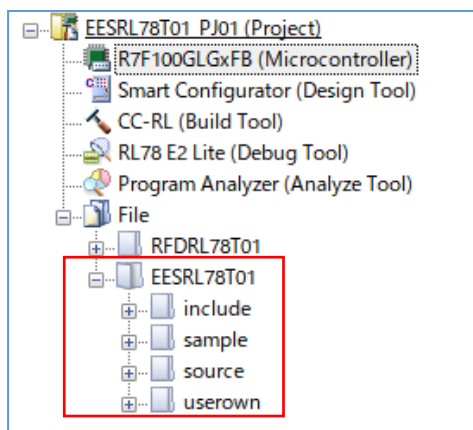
EESRL78T01_PJ01 (Project)
R7F100GLGxFB (Microcontroller)
Smart Configurator (Design Tool)
CC-RL (Build Tool)
RL78 E2 Lite (Debug Tool)
Program Analyzer (Analyze Tool)
File
RFDRL78T01
EESRL78T01
include
sample
source
userown